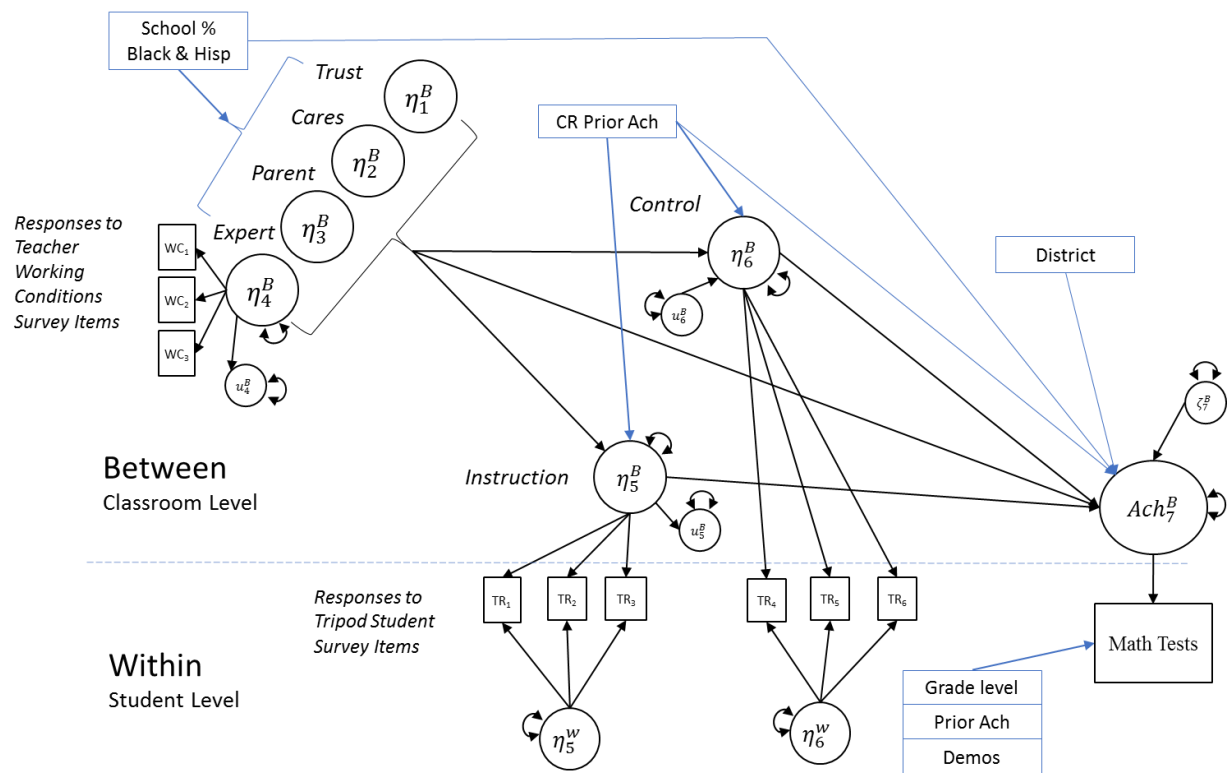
School % Black & Hisp

Trust $\eta_1^B$

Cares $\eta_2^B$

Parent $\eta_3^B$

Expert $\eta_3^B$

Responses to Teacher Working Conditions Survey Items

$WC_1$

$WC_2$

$WC_3$

$\eta_4^B$

$u_4^B$

CR Prior Ach

Control

$\eta_6^B$

$u_6^B$

District

$\zeta_7^B$

Between
Classroom Level

Instruction

$\eta_5^B$

$u_5^B$

$Ach_7^B$

Responses to Tripod Student Survey Items

$TR_1$

$TR_2$

$TR_3$

$TR_4$

$TR_5$

$TR_6$

Math Tests

Within
Student Level

$\eta_5^w$

$\eta_6^w$

Grade level

Prior Ach

Demos